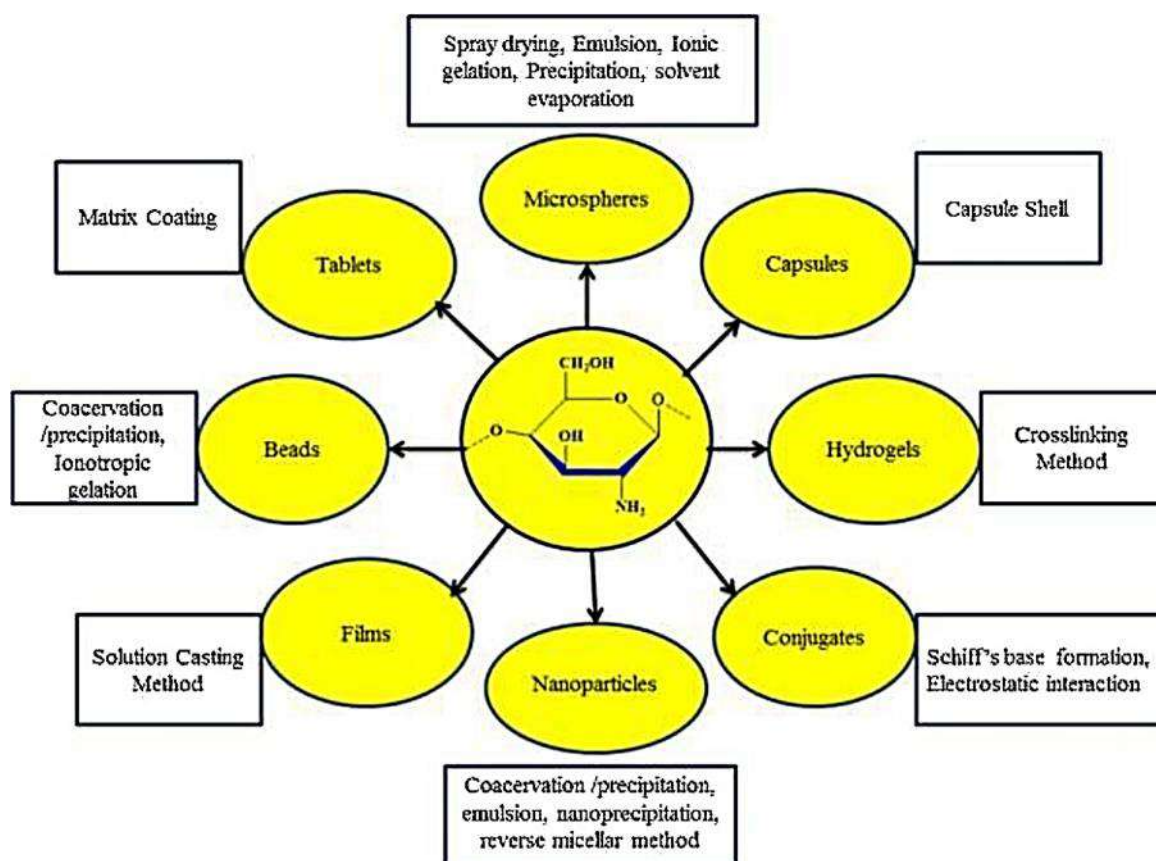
Spray drying, Emulsion, Ionic gelation, Precipitation, solvent evaporation

Matrix Coating

Microspheres

Capsule Shell

Tablets

Capsules

$CH_2OH$

O

O

O

OH

$NH_2$

Coacervation /precipitation, Ionotropic gelation

Beads

Hydrogels

Crosslinking Method

Films

Conjugates

Solution Casting Method

Nanoparticles

Schiff's base formation, Electrostatic interaction

Coacervation /precipitation, emulsion, nanoprecipitation, reverse micellar method